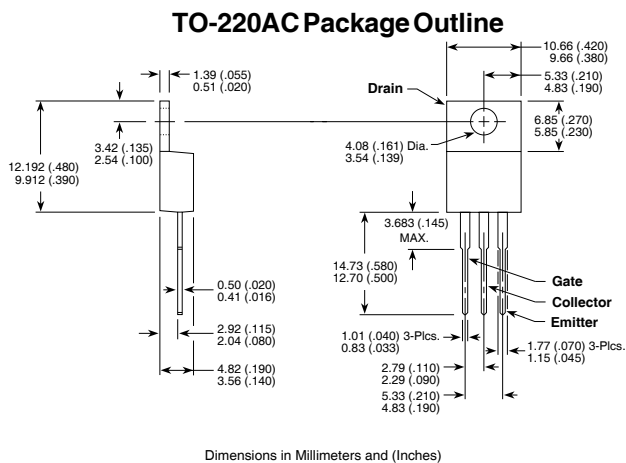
TO-220AC Package Outline

1.39 (.055)
0.51 (.020)

12.192 (.480)
9.912 (.390)

3.42 (.135)
2.54 (.100)

0.50 (.020)
0.41 (.016)

2.92 (.115)
2.04 (.080)

4.82 (.190)
3.56 (.140)

10.66 (.420)
9.66 (.380)

5.33 (.210)
4.83 (.190)

Drain

6.85 (.270)
5.85 (.230)

4.08 (.161) Dia.
3.54 (.139)

3.683 (.145)
MAX.

14.73 (.580)
12.70 (.500)

Gate

Collector

Emitter

1.01 (.040) 3-Plcs.
0.83 (.033)

1.77 (.070) 3-Plcs.
1.15 (.045)

2.79 (.110)
2.29 (.090)

5.33 (.210)
4.83 (.190)

Dimensions in Millimeters and (Inches)